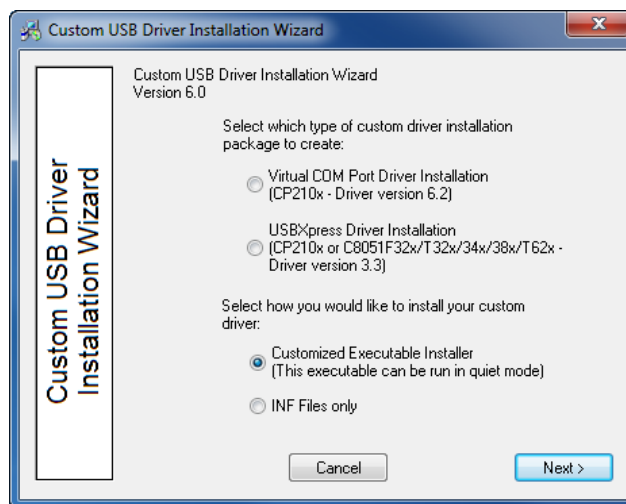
Custom USB Driver Installation Wizard

Custom USB Driver Installation Wizard

Custom USB Driver Installation Wizard
Version 6.0

Select which type of custom driver installation package to create:

Virtual COM Port Driver Installation
(CP210x - Driver version 6.2)

USBXpress Driver Installation
(CP210x or C8051F32x/T32x/34x/38x/T62x - Driver version 3.3)

Select how you would like to install your custom driver:

Customized Executable Installer
(This executable can be run in quiet mode)

INF Files only

Cancel

Next >